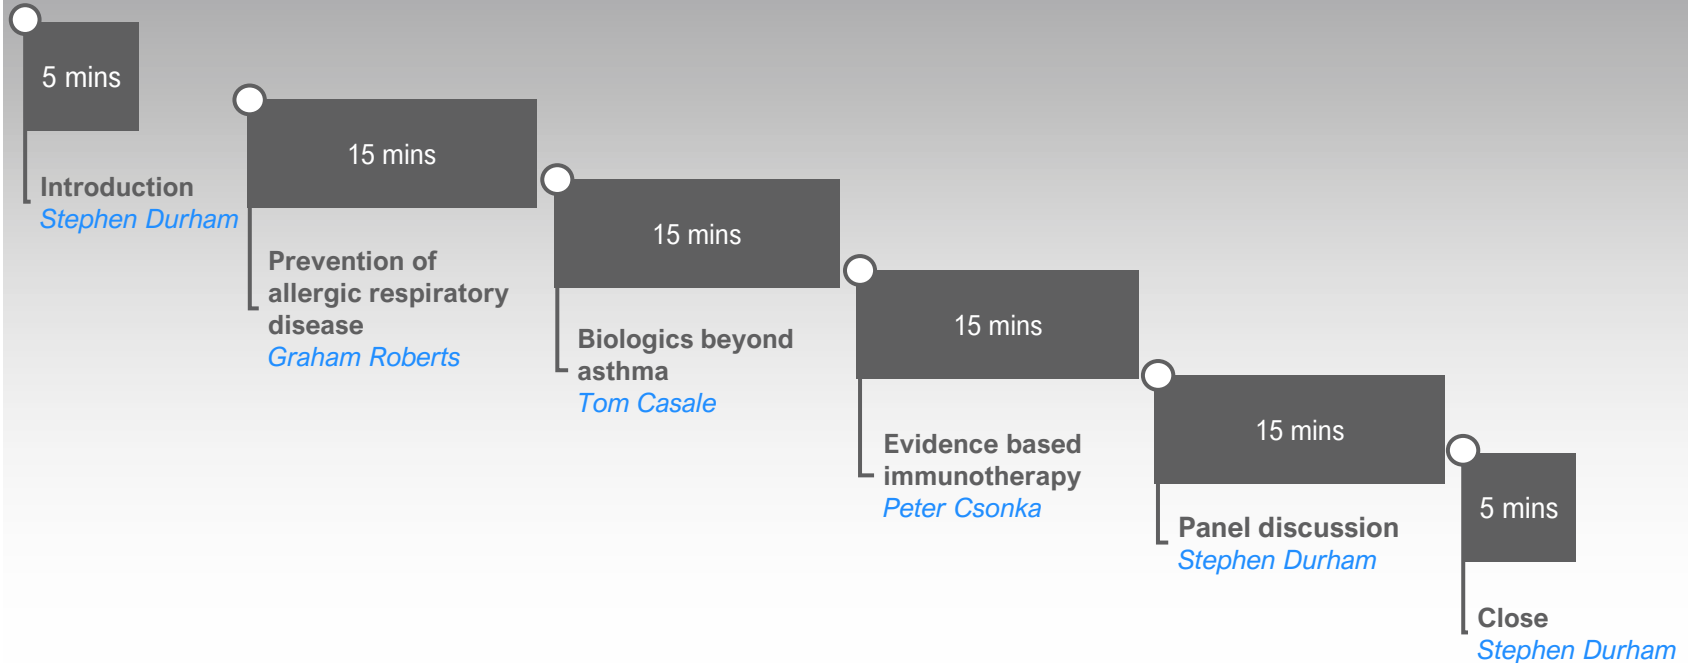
5 mins

Introduction
Stephen Durham

15 mins

Prevention of allergic respiratory disease
Graham Roberts

15 mins

Biologics beyond asthma
Tom Casale

15 mins

Evidence based immunotherapy
Peter Csonka

15 mins

Panel discussion
Stephen Durham

5 mins

Close
Stephen Durham